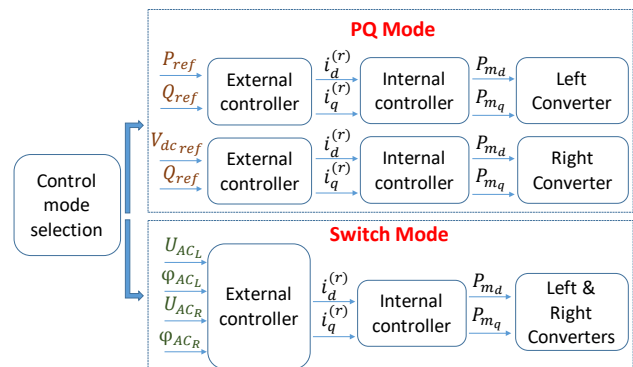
PQ Mode

$P_{ref}$
$Q_{ref}$
External controller
$i_d^{(r)}$
$i_q^{(r)}$
Internal controller
$P_{m_d}$
$P_{m_q}$
Left Converter

$V_{dc\,ref}$
$Q_{ref}$
External controller
$i_d^{(r)}$
$i_q^{(r)}$
Internal controller
$P_{m_d}$
$P_{m_q}$
Right Converter

Control mode selection

Switch Mode

$U_{AC_L}$
$\varphi_{AC_L}$
$U_{AC_R}$
$\varphi_{AC_R}$
External controller
$i_d^{(r)}$
$i_q^{(r)}$
Internal controller
$P_{m_d}$
$P_{m_q}$
Left & Right Converters